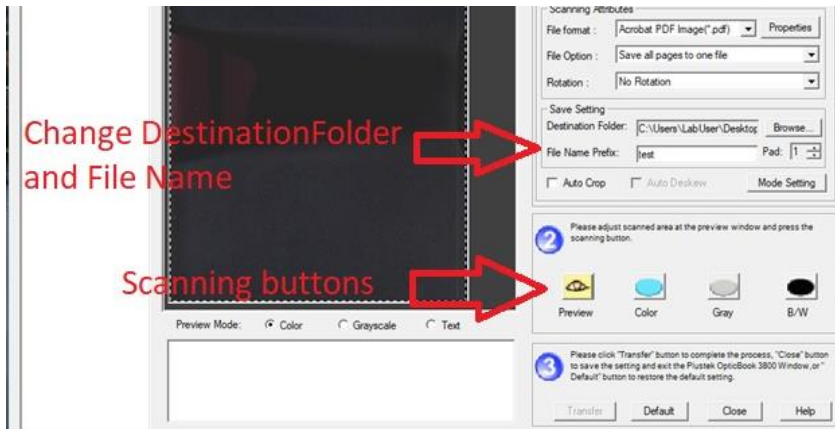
Scanning Attributes

File format : Acrobat PDF Image(*.pdf) Properties

File Option : Save all pages to one file

Rotation : No Rotation

Save Setting

Destination Folder: C:\Users\LabUser\Desktop Browse...

File Name Prefix: test Pad: 1

Auto Crop Auto Deskew Mode Setting

Change DestinationFolder and File Name

2 Please adjust scanned area at the preview window and press the scanning button.

Scanning buttons

Preview Color Gray B/W

Preview Mode: Color Grayscale Text

3 Please click "Transfer" button to complete the process, "Close" button to save the setting and exit the Plustek OpticBook 3800 Window,or " Default" button to restore the default setting.

Transfer Default Close Help